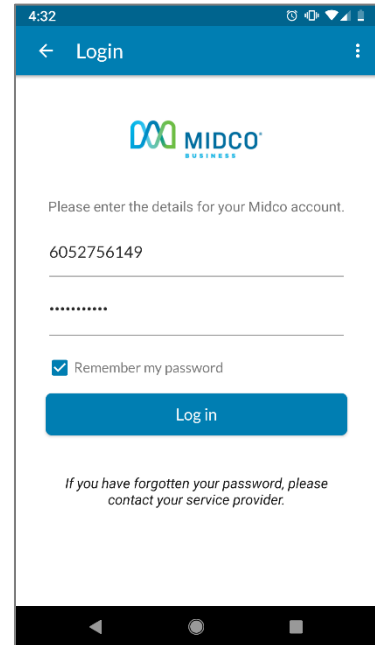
4:32

Login

MIDCO®
BUSINESS

Please enter the details for your Midco account.

6052756149

•••••••••••

Remember my password

Log in

If you have forgotten your password, please contact your service provider.